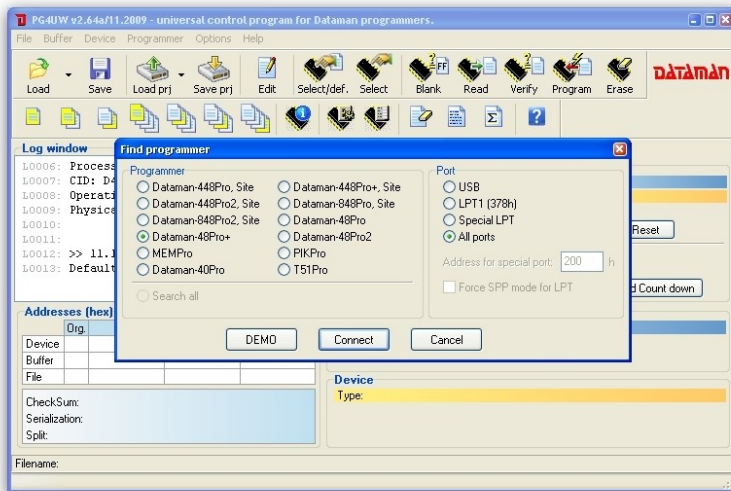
PG4UW v2.64a/11.2009 - universal control program for Dataman programmers.

File Buffer Device Programmer Options Help

Load Save Load prj Save prj Edit Select/def. Select Blank Read Verify Program Erase

DATAMAN

Log window

L0006: Process
L0007: CID: D4
L0008: Operati
L0009: Physica
L0010:
L0011:
L0012: >> 11.1
L0013: Default

Find programmer

Programmer

Dataman-448Pro, Site
Dataman-448Pro+, Site
Dataman-448Pro2, Site
Dataman-848Pro, Site
Dataman-848Pro2, Site
Dataman-48Pro
Dataman-48Pro+
Dataman-48Pro2
MEMPro
PIKPro
Dataman-40Pro
T51Pro

Search all

Port

USB
LPT1 (378h)
Special LPT
All ports

Address for special port: 200 h

Force SPP mode for LPT

DEMO Connect Cancel

Reset

d Count down

Addresses (hex)

| | Org. | | |
|---|---|---|---|
| Device | | | |
| Buffer | | | |
| File | | | |

CheckSum:
Serialization:
Split:

Device
Type:

Filename: